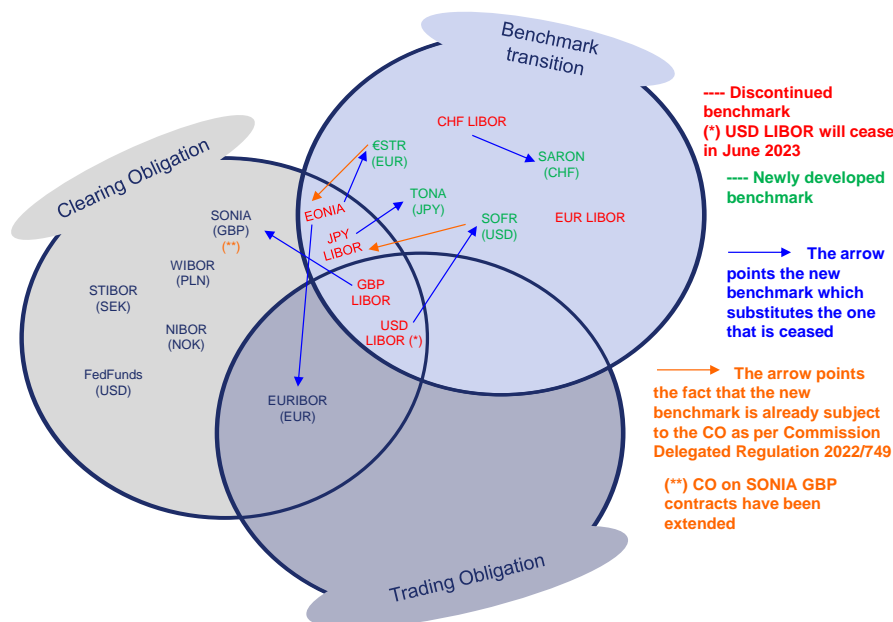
Benchmark transition

Clearing Obligation

Trading Obligation

CHF LIBOR

SARON (CHF)

€STR (EUR)

EONIA

TONA (JPY)

SOFR (USD)

EUR LIBOR

JPY LIBOR

SONIA (GBP) (**)

WIBOR (PLN)

STIBOR (SEK)

NIBOR (NOK)

FedFunds (USD)

GBP LIBOR

USD LIBOR (*)

EURIBOR (EUR)

---- Discontinued benchmark
(*) USD LIBOR will cease in June 2023

---- Newly developed benchmark

The arrow points the new benchmark which substitutes the one that is ceased

The arrow points the fact that the new benchmark is already subject to the CO as per Commission Delegated Regulation 2022/749

(**) CO on SONIA GBP contracts have been extended